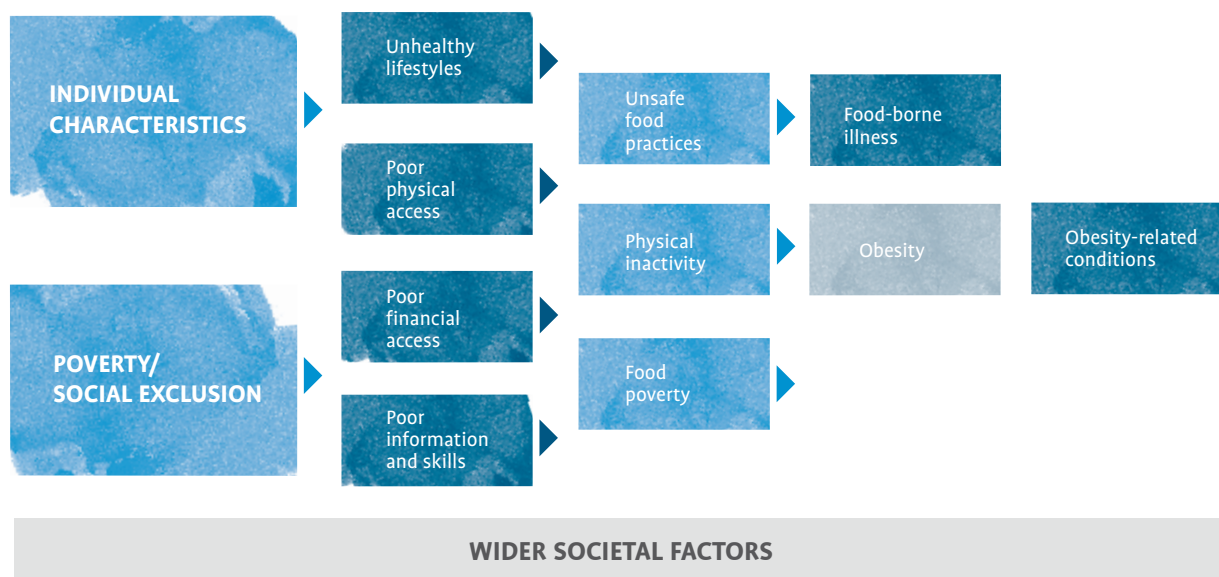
INDIVIDUAL CHARACTERISTICS

POVERTY/ SOCIAL EXCLUSION

Unhealthy lifestyles

Poor physical access

Poor financial access

Poor information and skills

Unsafe food practices

Physical inactivity

Food poverty

Food-borne illness

Obesity

Obesity-related conditions

WIDER SOCIETAL FACTORS